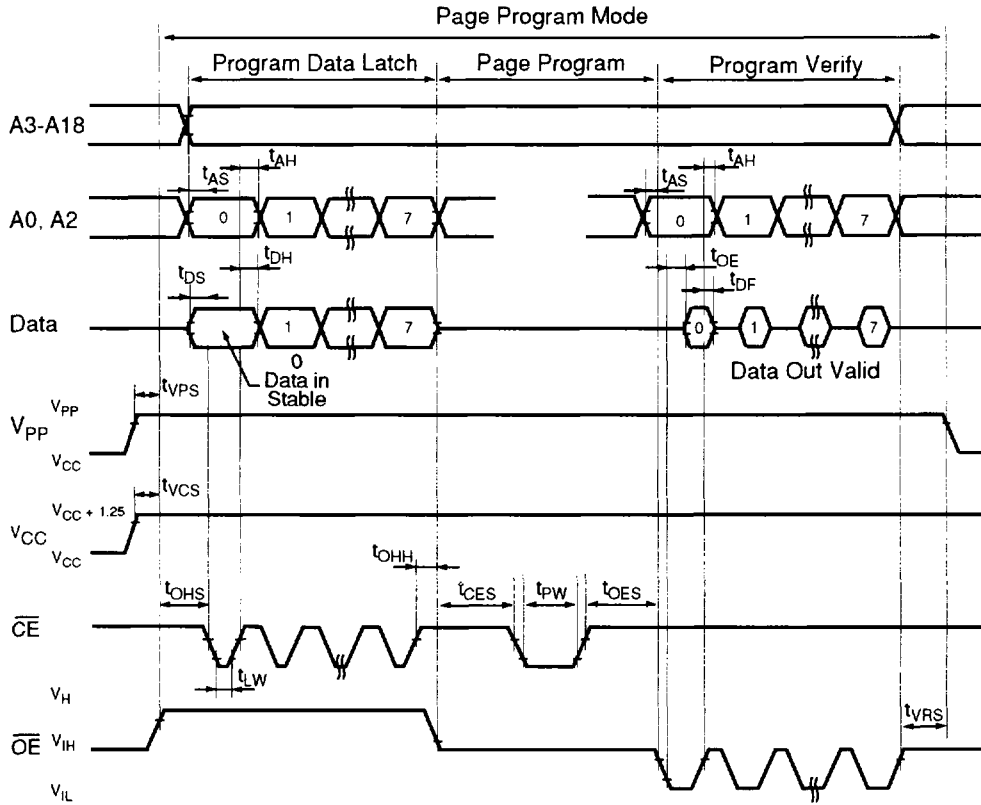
Page Program Mode

Program Data Latch

Page Program

Program Verify

A3-A18

$t_{AH}$

$t_{AS}$

$t_{AH}$

$t_{AS}$

A0, A2

0

1

7

0

1

7

$t_{DH}$

$t_{DS}$

$t_{OE}$

$t_{DF}$

Data

1

7

0

1

7

0

Data in Stable

Data Out Valid

$t_{VPS}$

$V_{PP}$

$V_{PP}$

$V_{CC}$

$t_{VCS}$

$V_{CC+1.25}$

$V_{CC}$

$V_{CC}$

$t_{OHH}$

$t_{OHS}$

$t_{CES}$

$t_{PW}$

$t_{OES}$

$\overline{CE}$

$t_{LW}$

$V_H$

$t_{VRS}$

$\overline{OE}$

$V_{IH}$

$V_{IL}$